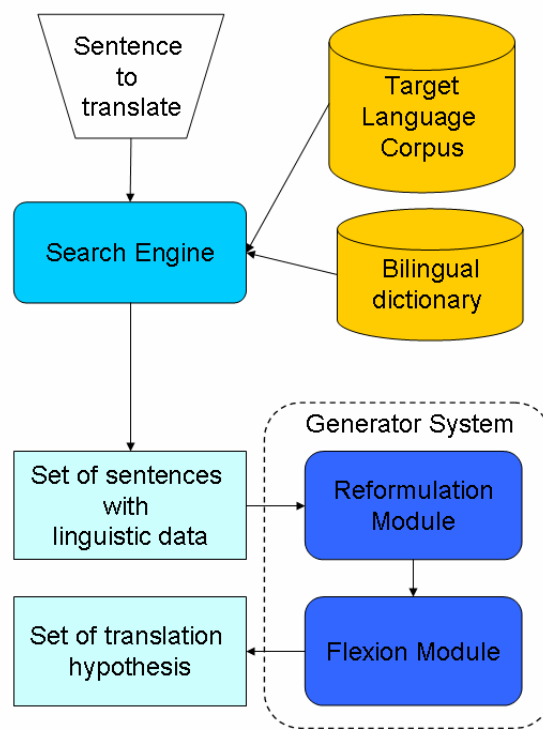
Sentence to translate

Target Language Corpus

Search Engine

Bilingual dictionary

Generator System

Set of sentences with linguistic data

Reformulation Module

Set of translation hypothesis

Flexion Module